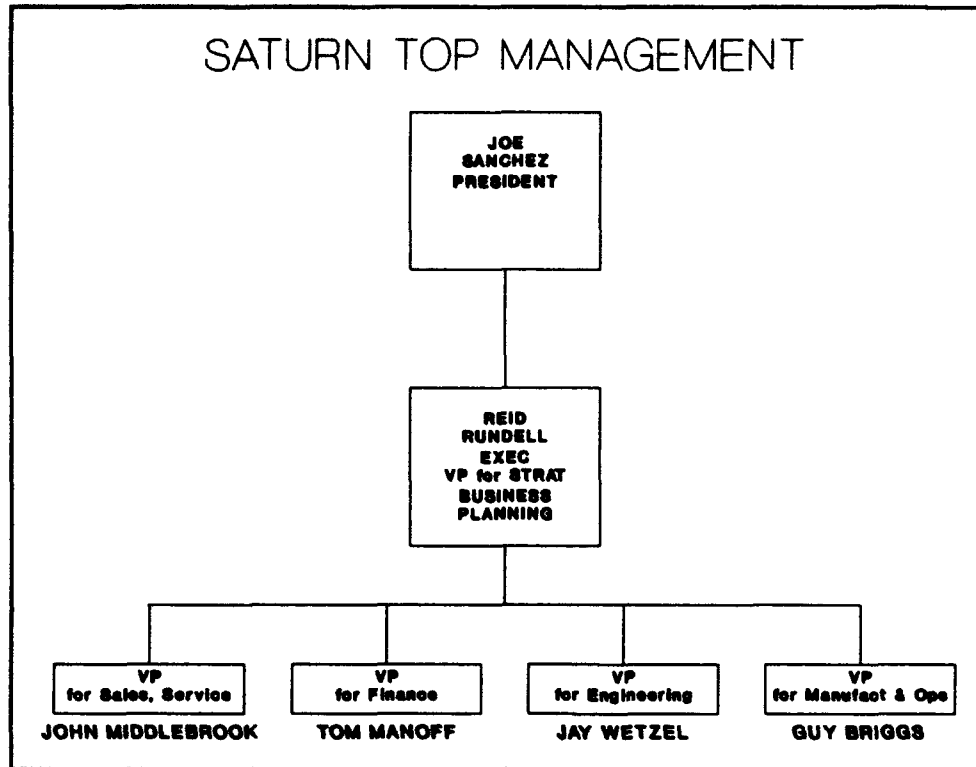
SATURN TOP MANAGEMENT

JOE SANCHEZ PRESIDENT

REID RUNDELL EXEC VP for STRAT BUSINESS PLANNING

VP for Sales, Service

JOHN MIDDLEBROOK

VP for Finance

TOM MANOFF

VP for Engineering

JAY WETZEL

VP for Manufact & Ops

GUY BRIGGS